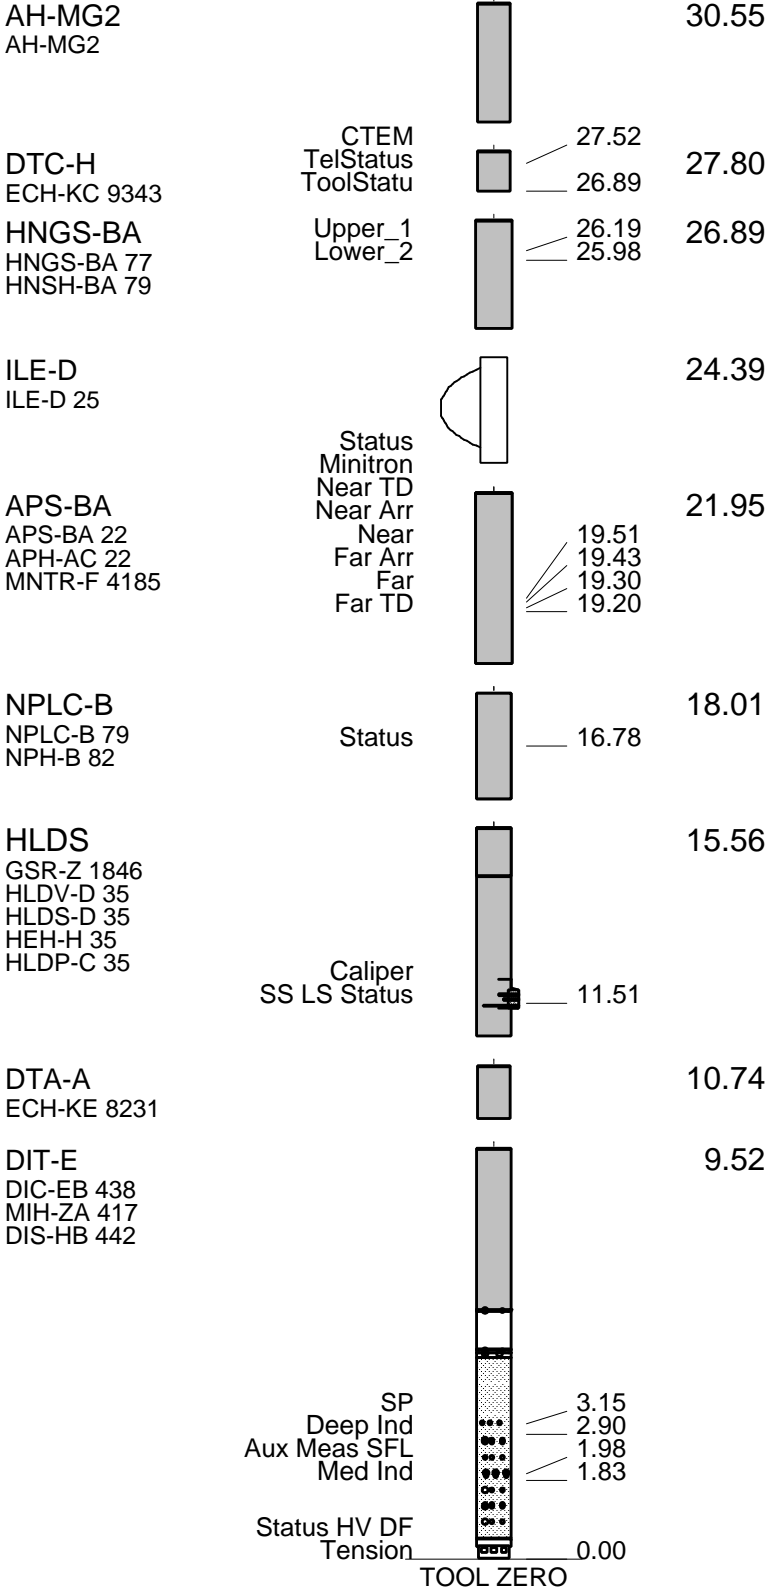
AH-MG2
AH-MG2

30.55

CTEM
TelStatus
ToolStatu

27.52
26.89

DTC-H
ECH-KC 9343

27.80

HNGS-BA
HNGS-BA 77
HNSH-BA 79

Upper_1
Lower_2

26.19
25.98

26.89

ILE-D
ILE-D 25

24.39

Status
Minitron
Near TD
Near Arr
Near
Far Arr
Far
Far TD

APS-BA
APS-BA 22
APH-AC 22
MNTR-F 4185

19.51
19.43
19.30
19.20

21.95

NPLC-B
NPLC-B 79
NPH-B 82

Status

16.78

18.01

HLDS
GSR-Z 1846
HLDV-D 35
HLDS-D 35
HEH-H 35
HLDP-C 35

Caliper
SS LS Status

11.51

15.56

DTA-A
ECH-KE 8231

10.74

DIT-E
DIC-EB 438
MIH-ZA 417
DIS-HB 442

9.52

SP
Deep Ind
Aux Meas SFL
Med Ind

3.15
2.90
1.98
1.83

Status HV DF
Tension

0.00

TOOL ZERO